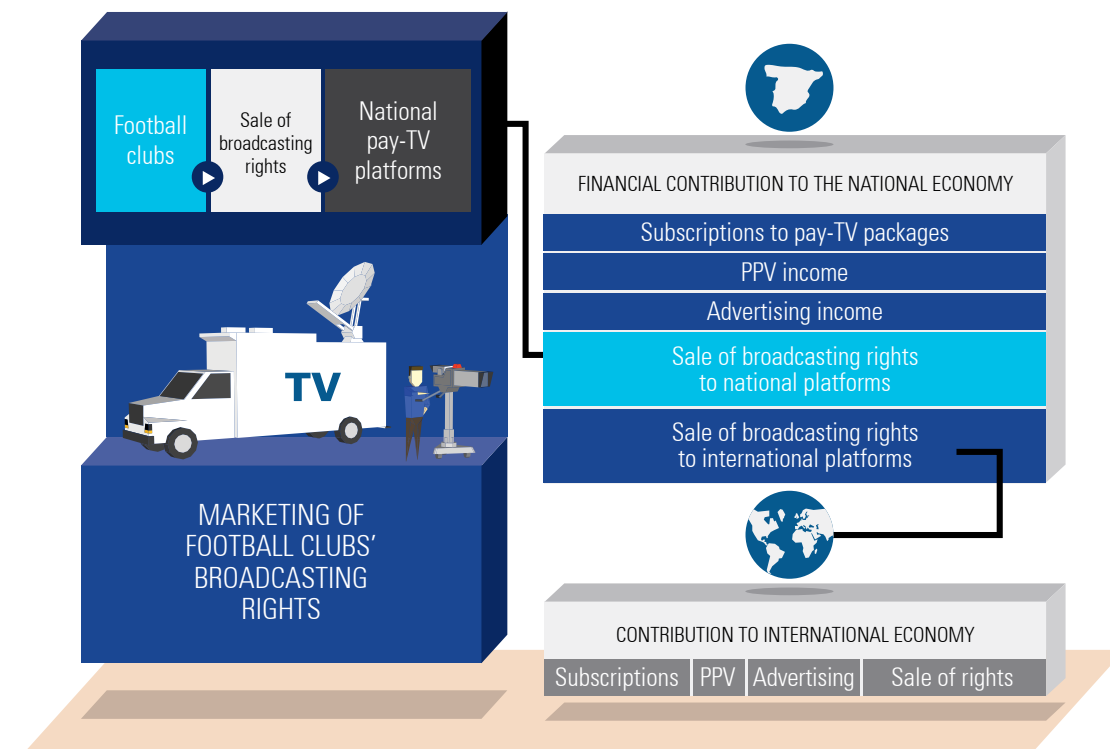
Football clubs

Sale of broadcasting rights

National pay-TV platforms

TV

MARKETING OF FOOTBALL CLUBS' BROADCASTING RIGHTS

FINANCIAL CONTRIBUTION TO THE NATIONAL ECONOMY

Subscriptions to pay-TV packages

PPV income

Advertising income

Sale of broadcasting rights to national platforms

Sale of broadcasting rights to international platforms

CONTRIBUTION TO INTERNATIONAL ECONOMY

| Subscriptions | PPV | Advertising | Sale of rights |
|---|---|---|---|